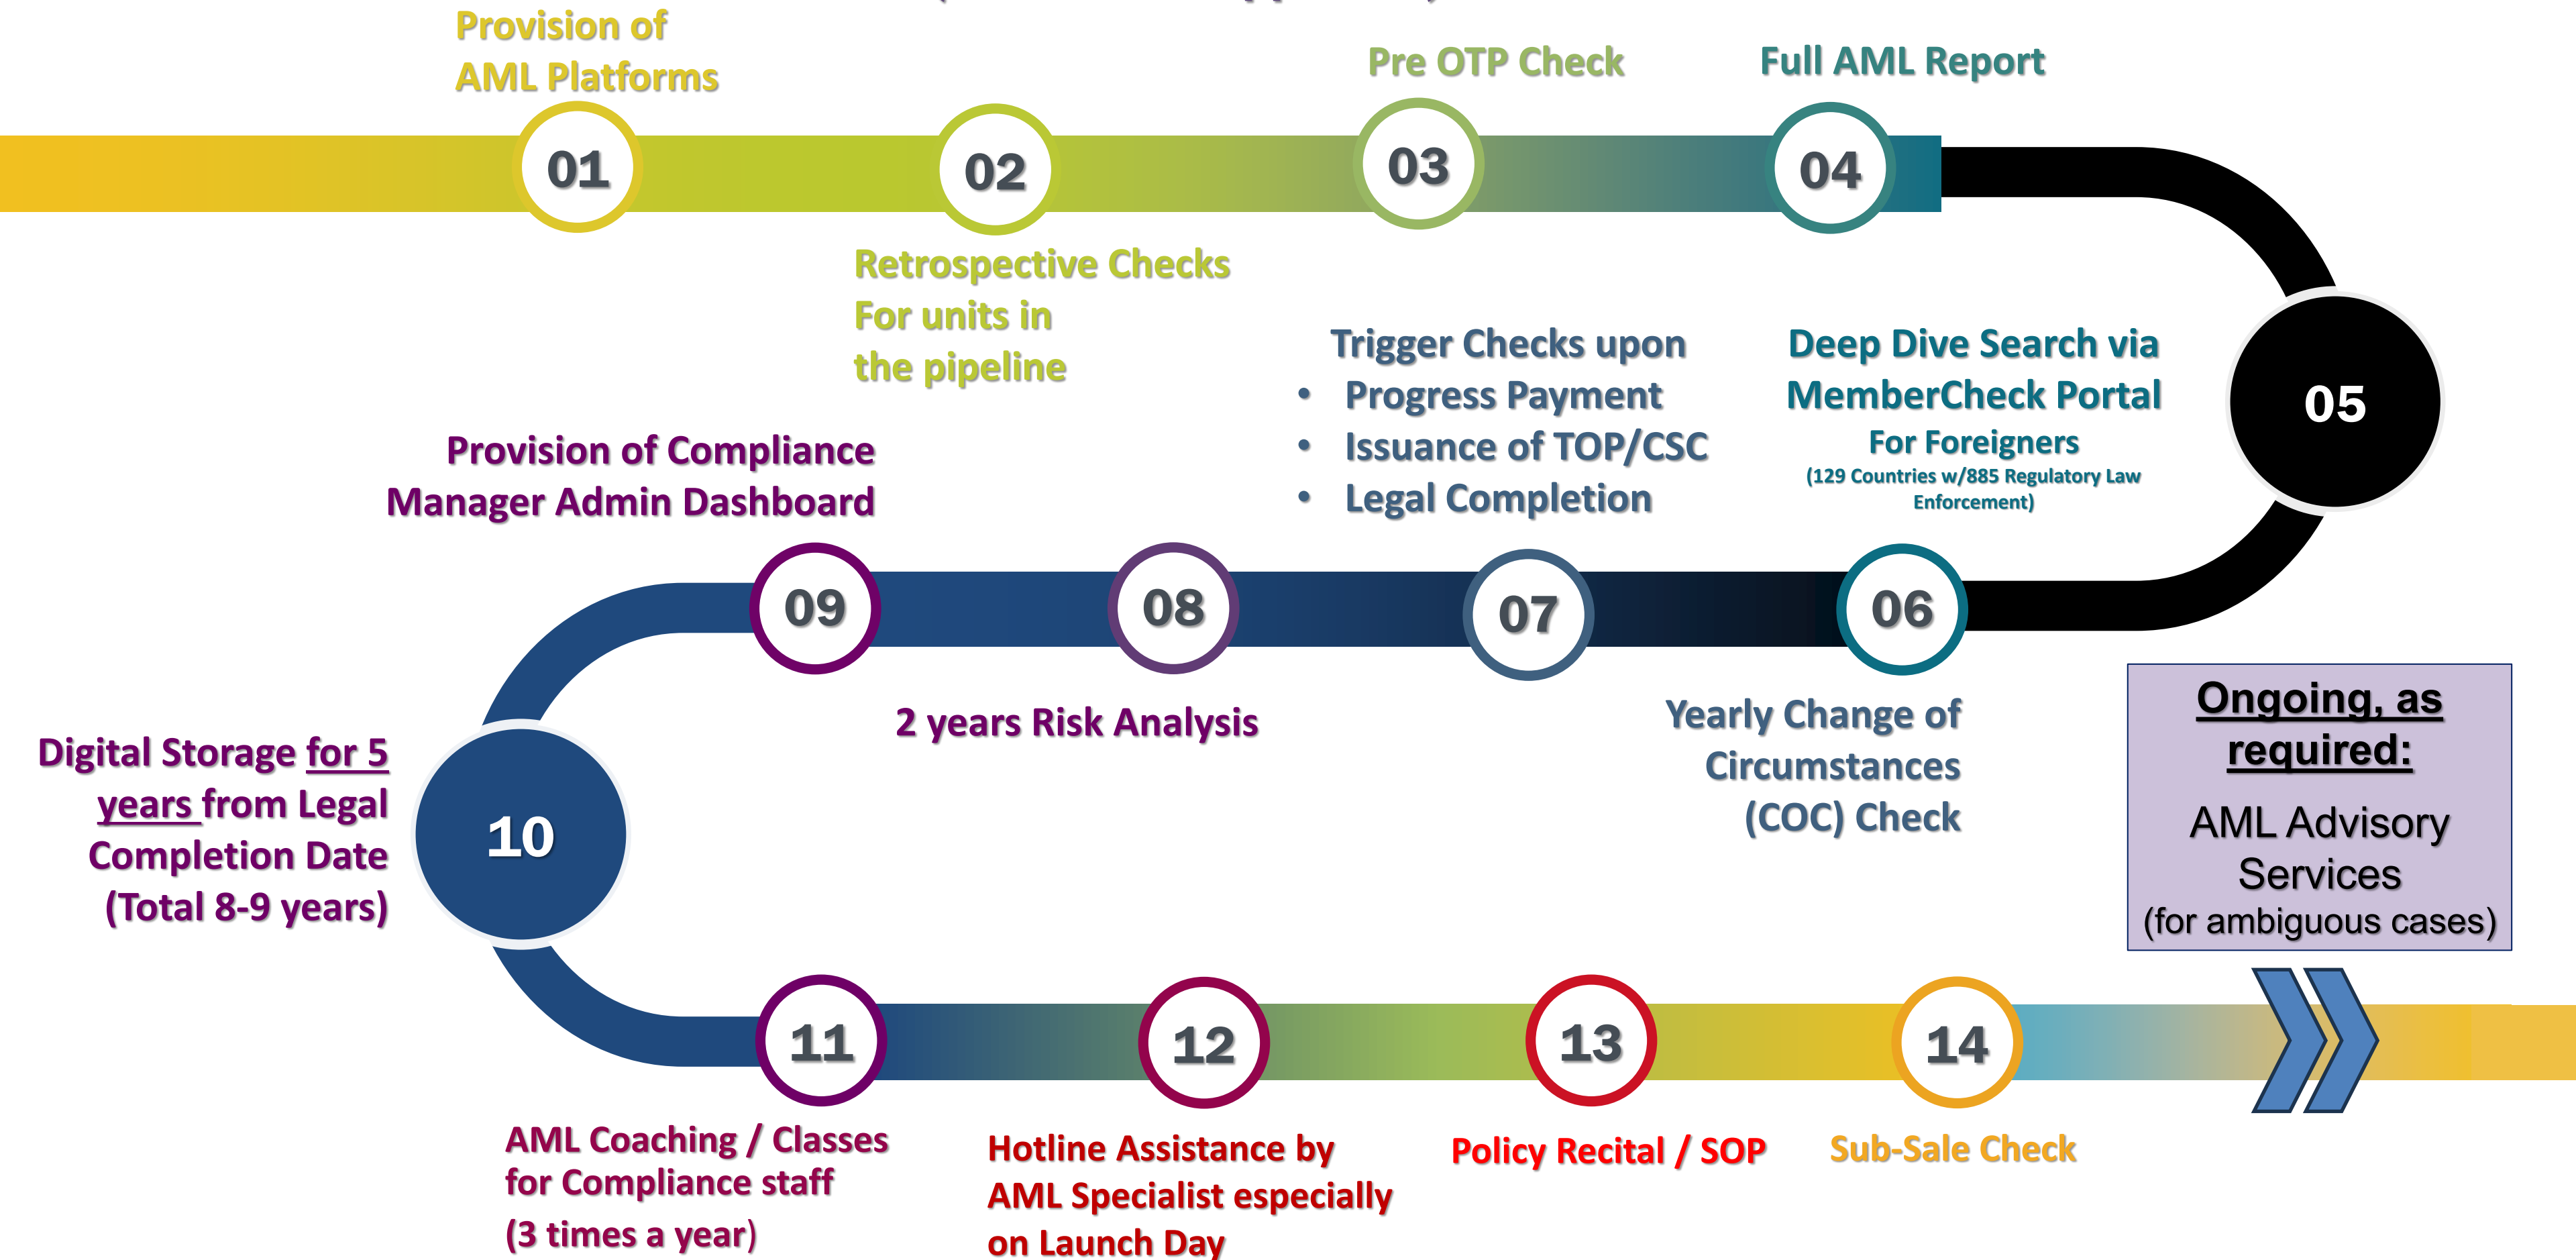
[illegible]

Provision of AML Platforms

01

02

Retrospective Checks For units in the pipeline

Pre OTP Check

03

Trigger Checks upon
- Progress Payment
- Issuance of TOP/CSC
- Legal Completion

Full AML Report

04

Deep Dive Search via MemberCheck Portal
For Foreigners
(129 Countries w/885 Regulatory Law Enforcement)

05

06

Yearly Change of Circumstances (COC) Check

07

08

2 years Risk Analysis

09

Provision of Compliance Manager Admin Dashboard

10

Digital Storage for 5 years from Legal Completion Date (Total 8-9 years)

11

AML Coaching / Classes for Compliance staff (3 times a year)

12

Hotline Assistance by AML Specialist especially on Launch Day

13

Policy Recital / SOP

14

Sub-Sale Check

Ongoing, as required:
AML Advisory Services
(for ambiguous cases)